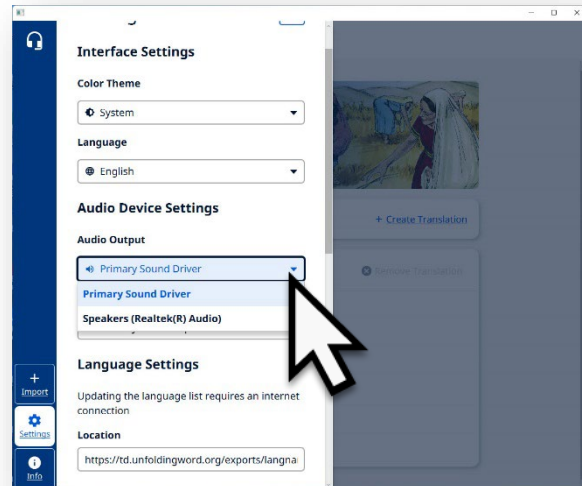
Interface Settings

Color Theme

System

Language

English

Audio Device Settings

Audio Output

Primary Sound Driver

Primary Sound Driver

Speakers (Realtek(R) Audio)

Language Settings

Updating the language list requires an internet connection

Location

https://td.unfoldingword.org/exports/langna

+ Create Translation

Remove Translation

+
Import

Settings

Info